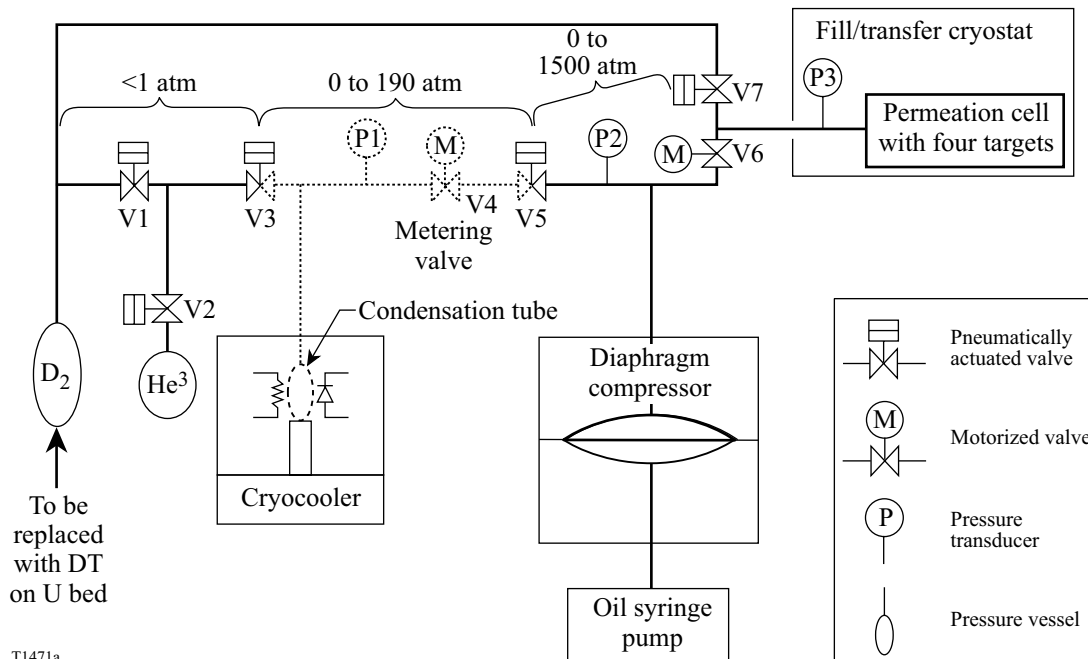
Fill/transfer cryostat

0 to 1500 atm

<1 atm

0 to 190 atm

P3

Permeation cell with four targets

V7

P1

M

P2

M

V6

V1

V3

V4

V5

Metering valve

V2

Condensation tube

$D_2$

He$^3$

Diaphragm compressor

Pneumatically actuated valve

M

Motorized valve

P

Pressure transducer

Pressure vessel

To be replaced with DT on U bed

Cryocooler

Oil syringe pump

T1471a